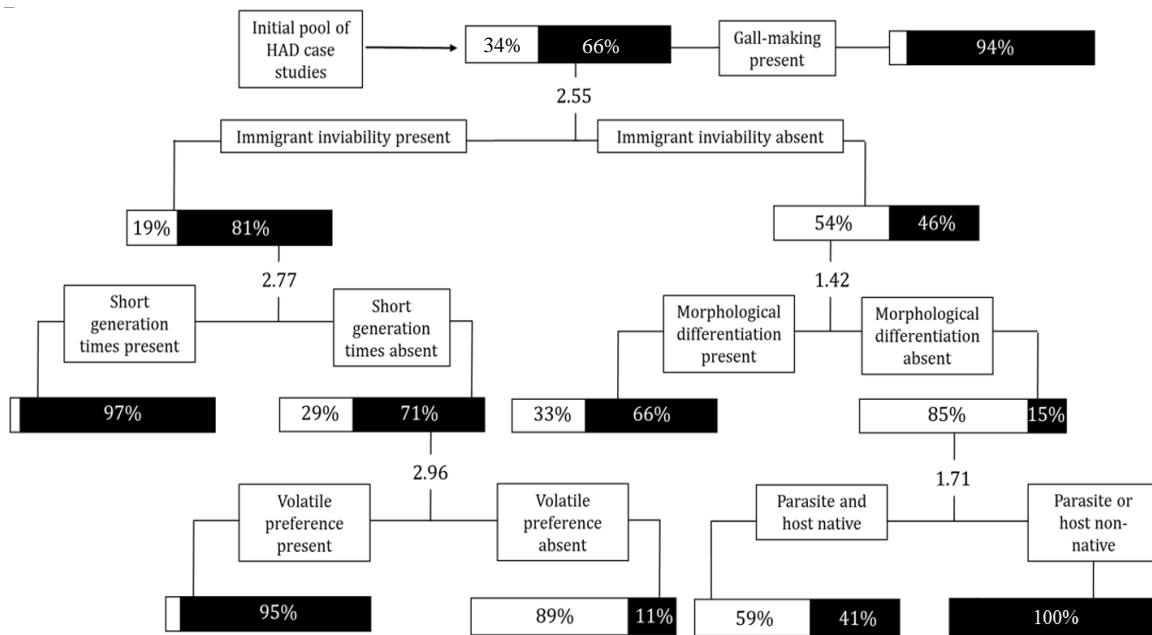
Initial pool of HAD case studies

34% 66%

Gall-making present

94%

2.55

Immigrant inviability present

Immigrant inviability absent

19% 81%

54% 46%

2.77

Short generation times present

Short generation times absent

1.42

Morphological differentiation present

Morphological differentiation absent

97%

29% 71%

33% 66%

85% 15%

2.96

1.71

Volatile preference present

Volatile preference absent

Parasite and host native

Parasite or host non-native

95%

89% 11%

59% 41%

100%